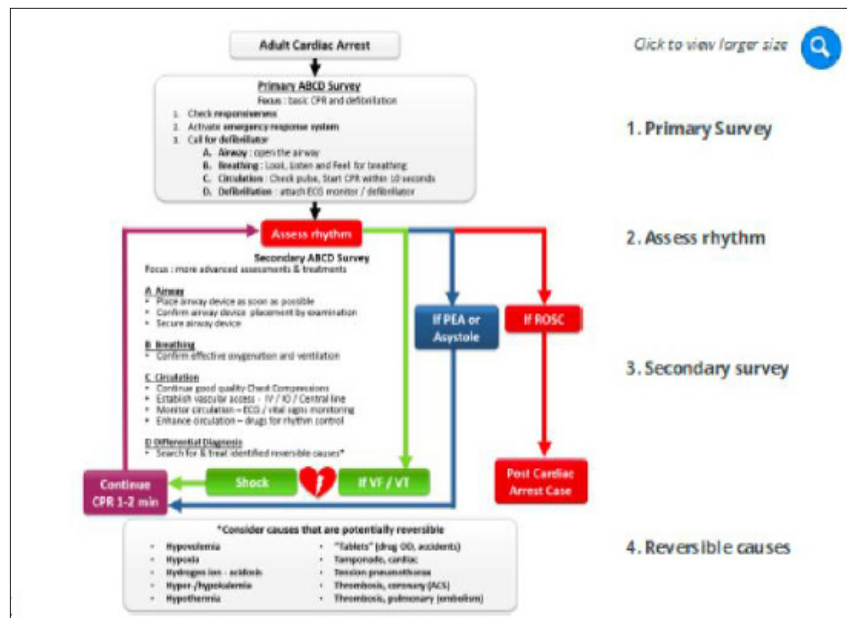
Adult Cardiac Arrest

Click to view larger size

Primary ABCD Survey
Focus : basic CPR and defibrillation

1. Check responsiveness
2. Activate emergency response system
3. Call for defibrillator
A. Airway : open the airway
B. Breathing : Look, listen and Feel for breathing
C. Circulation : Check pulse, Start CPR within 10 seconds
D. Defibrillation : attach ECG monitor / defibrillator

1. Primary Survey

Assess rhythm

2. Assess rhythm

Secondary ABCD Survey
Focus : more advanced assessments & treatments

A. Airway
• Place airway device as soon as possible
• Confirm airway device placement by examination
• Secure airway device

B. Breathing
• Confirm effective oxygenation and ventilation

C. Circulation
• Continue good quality Chest Compressions
• Establish vascular access - IV / IO / Central line
• Monitor circulation – ECG / vital signs monitoring
• Enhance circulation – drugs for rhythm control

D. Differential Diagnosis
• Search for & treat identified reversible causes*

If PEA or Asystole

If ROSC

3. Secondary survey

Continue CPR 1-2 min

Shock

If VF / VT

Post Cardiac Arrest Case

*Consider causes that are potentially reversible

| | |
|---|---|
| • Hypovolemia | • "Tablets" (drug OD, accidents) |
| • Hypoxia | • Tamponade, cardiac |
| • Hydrogen ion - acidosis | • Tension pneumothorax |
| • Hyper-/hypokalemia | • Thrombosis, coronary (ACS) |
| • Hypothermia | • Thrombosis, pulmonary (embolism) |

4. Reversible causes